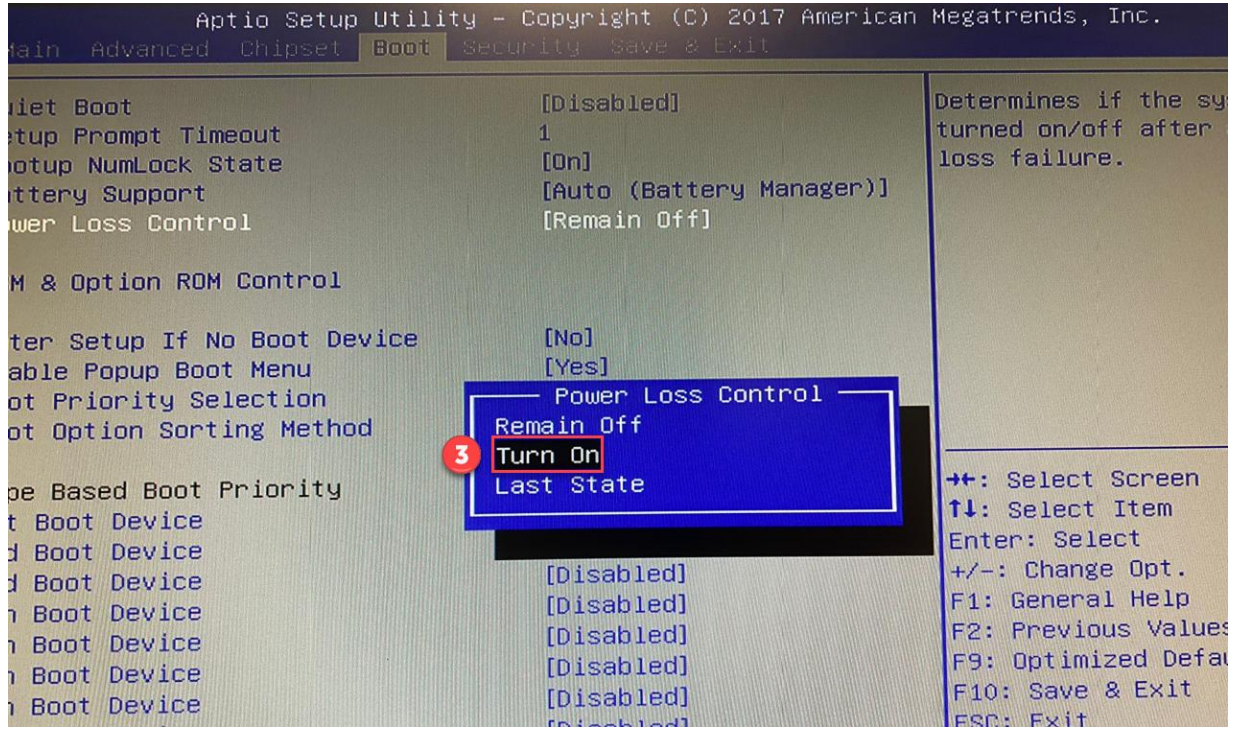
Aptio Setup Utility – Copyright (C) 2017 American Megatrends, Inc.

ain Advanced Chipset Boot Security Save & Exit

uiet Boot [Disabled]
etup Prompt Timeout 1
ootup NumLock State [On]
ttery Support [Auto (Battery Manager)]
wer Loss Control [Remain Off]

M & Option ROM Control

ter Setup If No Boot Device [No]
able Popup Boot Menu [Yes]
ot Priority Selection
ot Option Sorting Method

pe Based Boot Priority
t Boot Device
d Boot Device
d Boot Device [Disabled]
h Boot Device [Disabled]
h Boot Device [Disabled]
h Boot Device [Disabled]
h Boot Device [Disabled]
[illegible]

Power Loss Control
Remain Off
3 Turn On
Last State

Determines if the sy turned on/off after loss failure.

→←: Select Screen
↑↓: Select Item
Enter: Select
+/-: Change Opt.
F1: General Help
F2: Previous Values
F9: Optimized Defau
F10: Save & Exit
ESC: Exit